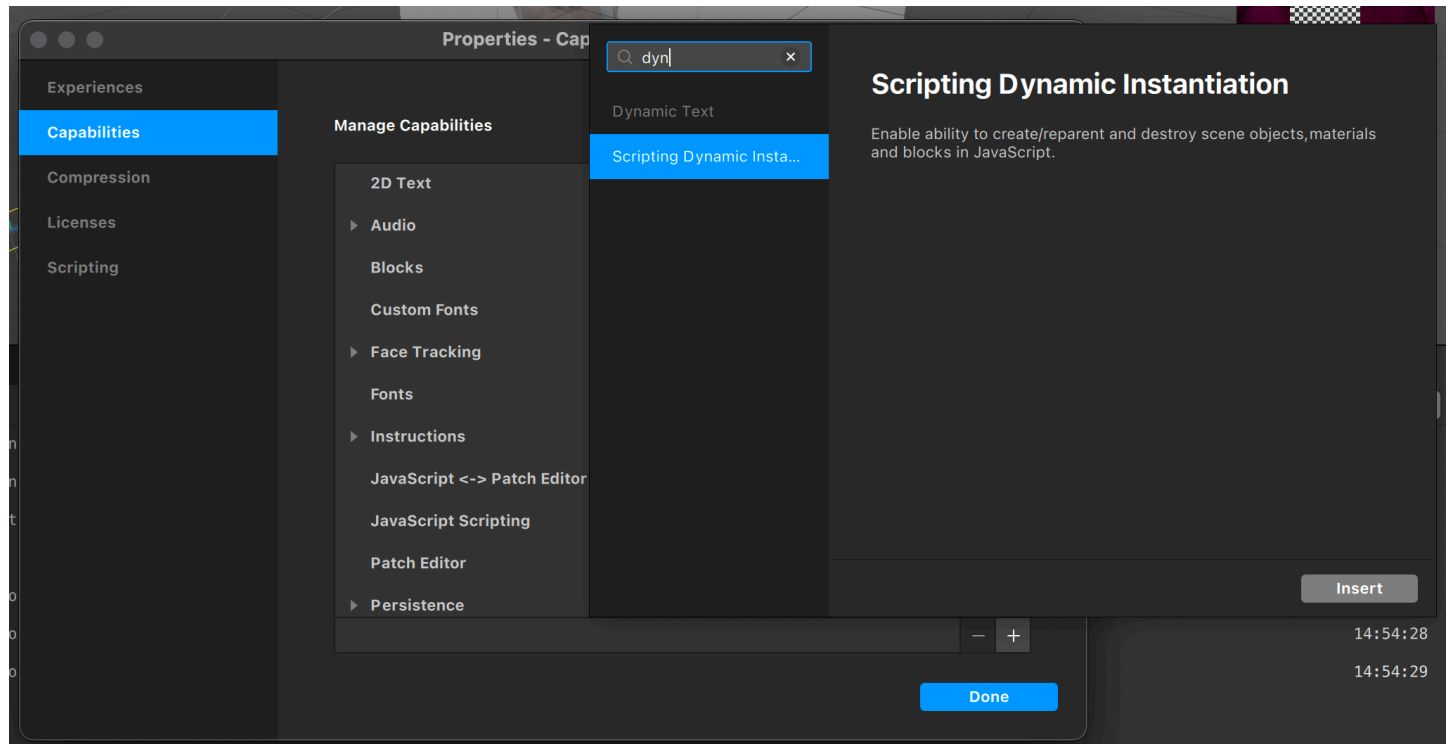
Properties - Cap

Experiences
Capabilities
Compression
Licenses
Scripting

Manage Capabilities

2D Text
Audio
Blocks
Custom Fonts
Face Tracking
Fonts
Instructions
JavaScript <-> Patch Editor
JavaScript Scripting
Patch Editor
Persistence

−
+

Done

dyn

Dynamic Text
Scripting Dynamic Insta...

Scripting Dynamic Instantiation

Enable ability to create/reparent and destroy scene objects,materials and blocks in JavaScript.

Insert

14:54:28
14:54:29